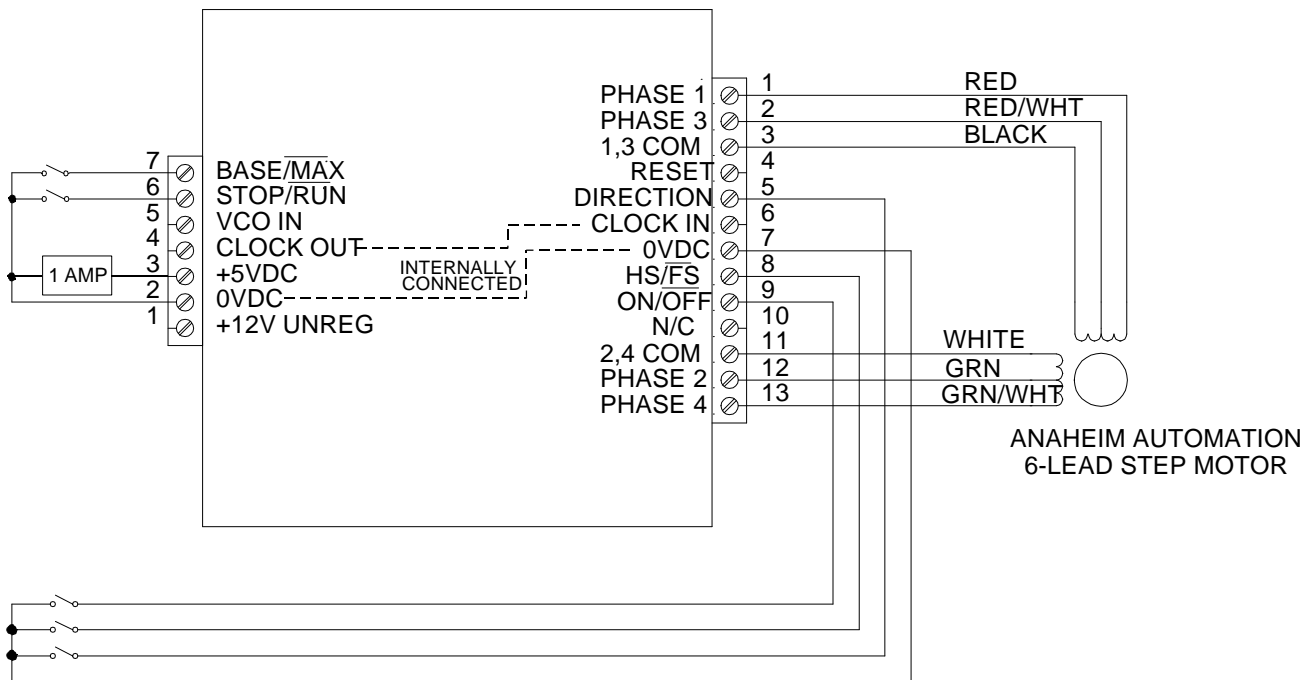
7
6
5
4
3
2
1
BASE/$\overline{MAX}$
STOP/$\overline{RUN}$
VCO IN
CLOCK OUT
+5VDC
0VDC
+12V UNREG
1 AMP
INTERNALLY CONNECTED

PHASE 1
PHASE 3
1,3 COM
RESET
DIRECTION
CLOCK IN
0VDC
HS/$\overline{FS}$
ON/OFF
N/C
2,4 COM
PHASE 2
PHASE 4
1
2
3
4
5
6
7
8
9
10
11
12
13

RED
RED/WHT
BLACK
WHITE
GRN
GRN/WHT

ANAHEIM AUTOMATION
6-LEAD STEP MOTOR